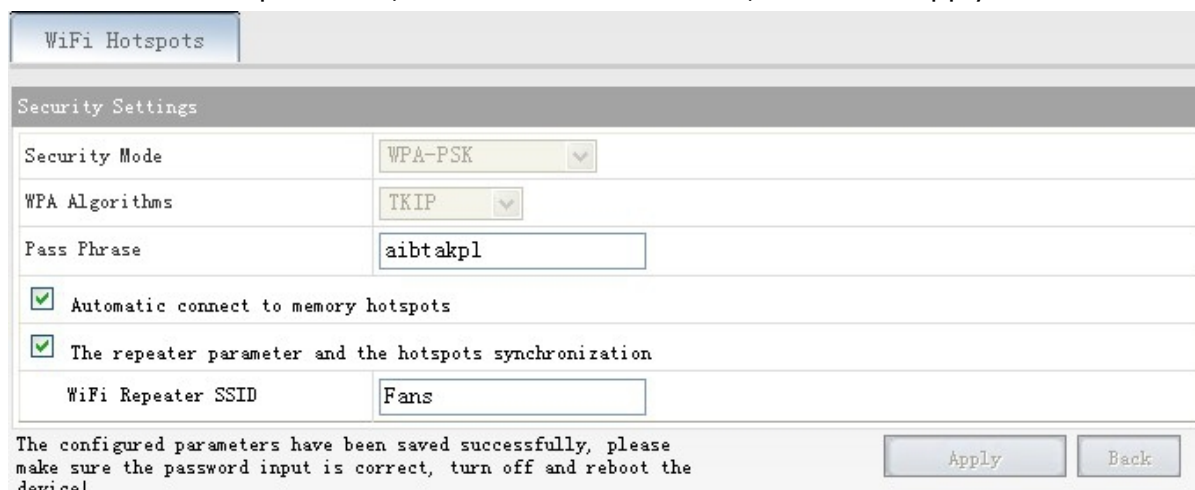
WiFi Hotspots

Security Settings

| Security Mode | WPA-PSK |
|---|---|
| WPA Algorithms | TKIP |
| Pass Phrase | aibtakpl |

Automatic connect to memory hotspots

The repeater parameter and the hotspots synchronization

WiFi Repeater SSID Fans

The configured parameters have been saved successfully, please make sure the password input is correct, turn off and reboot the device!

Apply Back